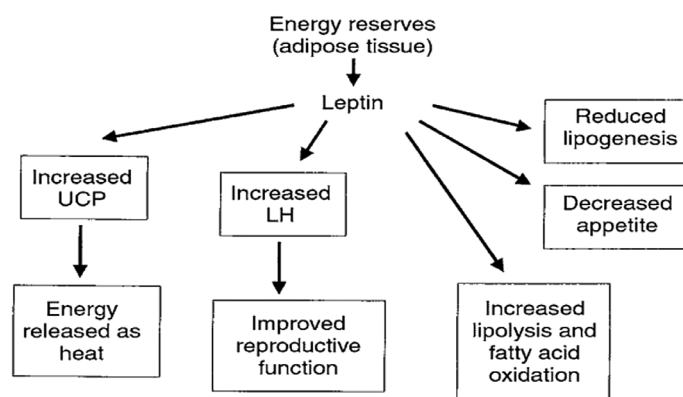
Energy reserves
(adipose tissue)

Leptin

Reduced lipogenesis

Decreased appetite

Increased UCP

Energy released as heat

Increased LH

Improved reproductive function

Increased lipolysis and fatty acid oxidation